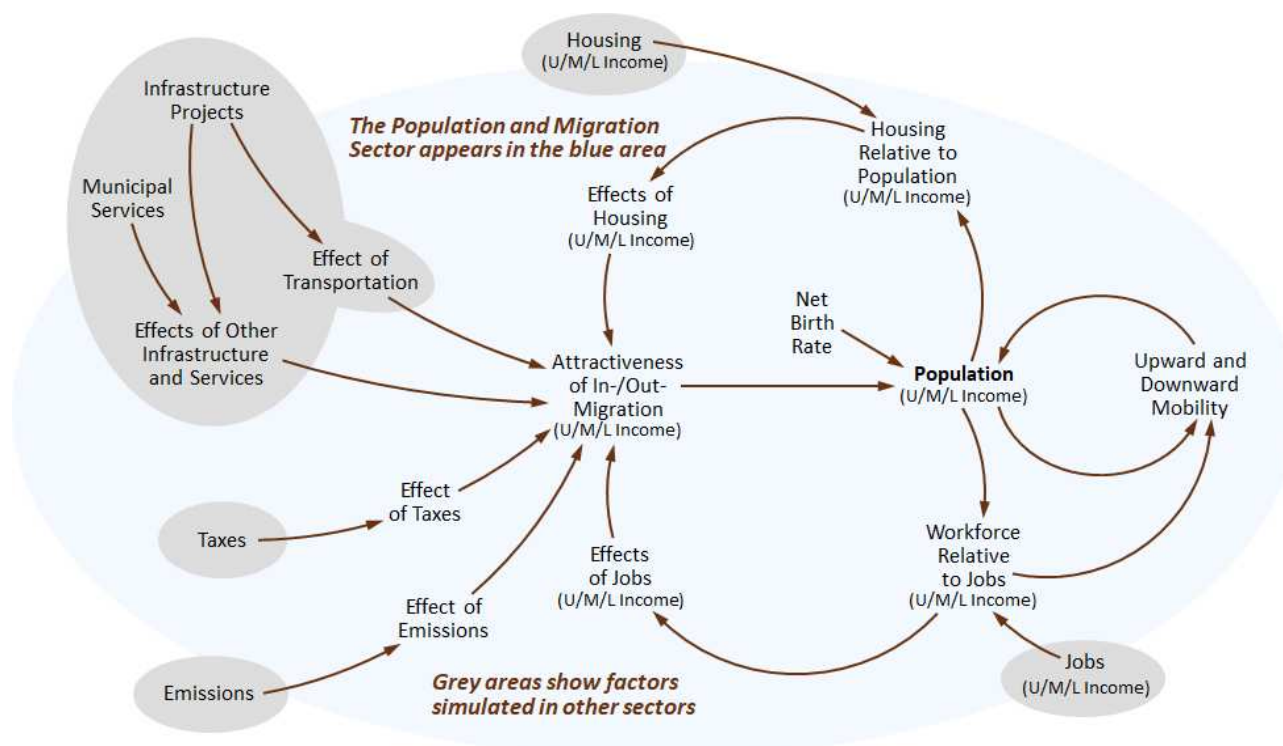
Housing
(U/M/L Income)

Infrastructure Projects

The Population and Migration Sector appears in the blue area

Housing Relative to Population
(U/M/L Income)

Municipal Services

Effects of Housing
(U/M/L Income)

Effect of Transportation

Net Birth Rate

Effects of Other Infrastructure and Services

Attractiveness of In-/Out-Migration
(U/M/L Income)

**Population**
(U/M/L Income)

Upward and Downward Mobility

Effect of Taxes

Taxes

Effects of Jobs
(U/M/L Income)

Workforce Relative to Jobs
(U/M/L Income)

Effect of Emissions

Jobs
(U/M/L Income)

Emissions

Grey areas show factors simulated in other sectors